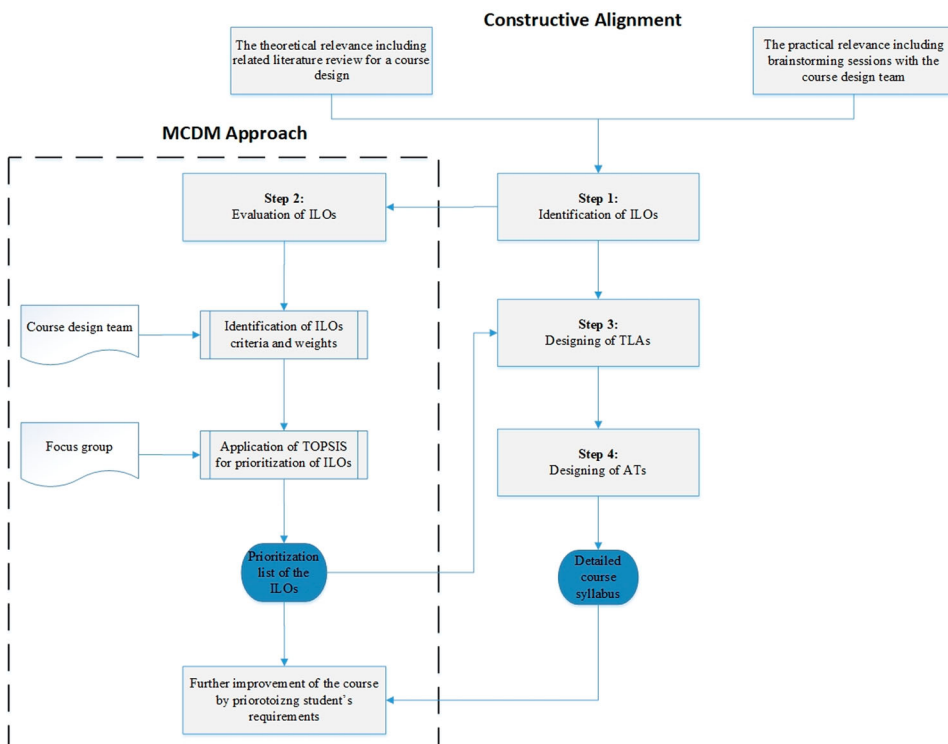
Constructive Alignment

The theoretical relevance including related literature review for a course design

The practical relevance including brainstorming sessions with the course design team

MCDM Approach

Step 2:
Evaluation of ILOs

Step 1:
Identification of ILOs

Course design team

Identification of ILOs criteria and weights

Step 3:
Designing of TLAs

Focus group

Application of TOPSIS for prioritization of ILOs

Step 4:
Designing of ATs

Prioritization list of the ILOs

Detailed course syllabus

Further improvement of the course by priorotoizng student's requirements